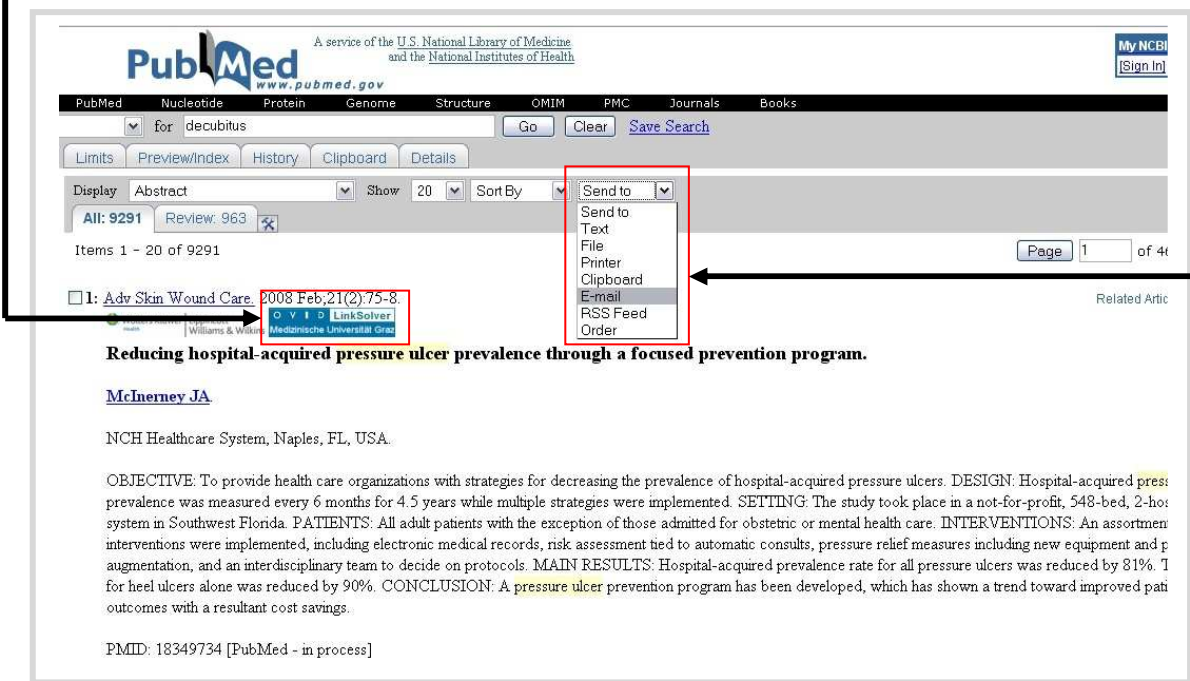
PubMed www.pubmed.gov

A service of the U.S. National Library of Medicine and the National Institutes of Health

My NCBI [Sign In]

PubMed Nucleotide Protein Genome Structure OMIM PMC Journals Books

for decubitus Go Clear Save Search

Limits Preview/Index History Clipboard Details

Display Abstract Show 20 Sort By Send to

All: 9291 Review: 963

Send to
Text
File
Printer
Clipboard
E-mail
RSS Feed
Order

Items 1 - 20 of 9291

Page 1 of 4

1: Adv Skin Wound Care. 2008 Feb;21(2):75-8.

Related Artic

Williams & Wilkins

O V I D LinkSolver Medizinische Universität Graz

Reducing hospital-acquired pressure ulcer prevalence through a focused prevention program.

McInerney JA.

NCH Healthcare System, Naples, FL, USA.

OBJECTIVE: To provide health care organizations with strategies for decreasing the prevalence of hospital-acquired pressure ulcers. DESIGN: Hospital-acquired pres prevalence was measured every 6 months for 4.5 years while multiple strategies were implemented. SETTING: The study took place in a not-for-profit, 548-bed, 2-hos system in Southwest Florida. PATIENTS: All adult patients with the exception of those admitted for obstetric or mental health care. INTERVENTIONS: An assortmen interventions were implemented, including electronic medical records, risk assessment tied to automatic consults, pressure relief measures including new equipment and p augmentation, and an interdisciplinary team to decide on protocols. MAIN RESULTS: Hospital-acquired prevalence rate for all pressure ulcers was reduced by 81%. T for heel ulcers alone was reduced by 90%. CONCLUSION: A pressure ulcer prevention program has been developed, which has shown a trend toward improved pati outcomes with a resultant cost savings.

PMID: 18349734 [PubMed - in process]